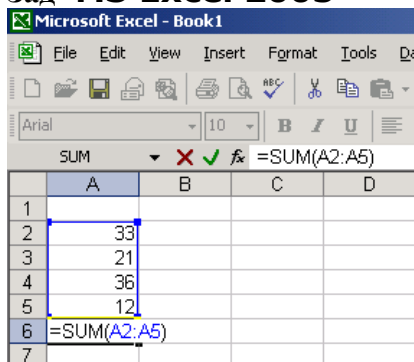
Microsoft Excel - Book1

File Edit View Insert Format Tools Da

Arial 10 B I U

SUM $\times$ ✓ $f_x$ =SUM(A2:A5)

| | A | B | C | D |
|---|---|---|---|---|
| 1 | | | | |
| 2 | 33 | | | |
| 3 | 21 | | | |
| 4 | 36 | | | |
| 5 | 12 | | | |
| 6 | =SUM(A2:A5) | | | |
| 7 | | | | |